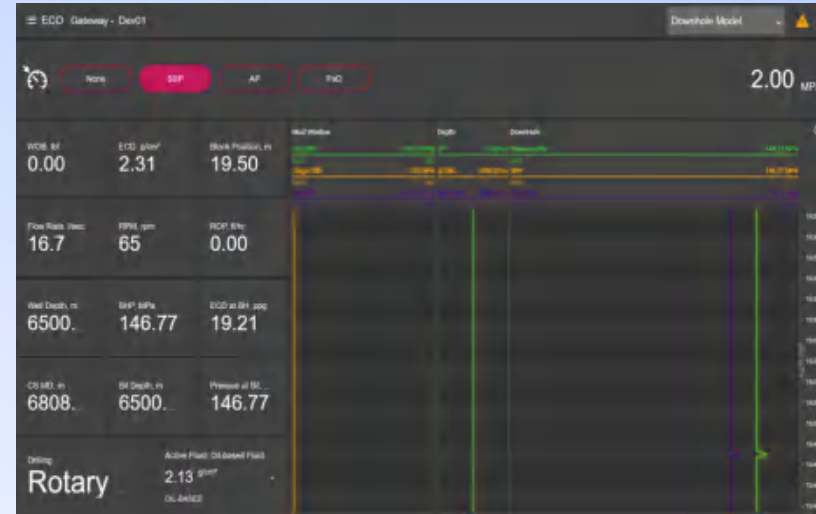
≡ ECD Gateway - Dev01

Downhole Model

None SBP AF PnD

2.00 MP

WOB, tnf
0.00

ECD, g/cm³
2.31

Block Position, m
19.50

Flow Rate, l/sec
16.7

RPM, rpm
65

ROP, ft/h
0.00

Well Depth, m
6500.

BHP, MPa
146.77

ECD at Bit, ppg
19.21

CS MD, m
6808.

Bit Depth, m
6500.

Pressure at Bit, ...
146.77

Drilling
Rotary

Active Fluid: Oil-based Fluid
2.13 g/cm³
OIL-BASED

Mud Window
Depth
Downhole
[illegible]